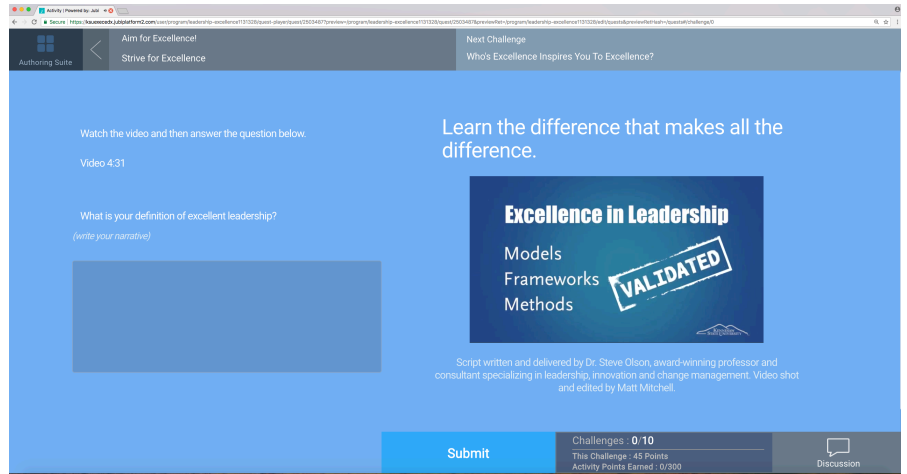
Activity | Powered by: Jubi

Secure | https://kauesecedx.jubiplatform2.com/user/program/leadership-excellence1131326/quest-player/quest/2503487?preview=/program/leadership-excellence1131326/quest/2503487&previewHash=/program/leadership-excellence1131326/edit/quests&previewHash=/quests#challenge/0

Authoring Suite

Aim for Excellence!

Strive for Excellence

Next Challenge

Who's Excellence Inspires You To Excellence?

Watch the video and then answer the question below.

Video 4:31

What is your definition of excellent leadership?

(write your narrative)

Learn the difference that makes all the difference.

Excellence in Leadership

Models

Frameworks

Methods

VALIDATED

Script written and delivered by Dr. Steve Olson, award-winning professor and consultant specializing in leadership, innovation and change management. Video shot and edited by Matt Mitchell.

Submit

Challenges : 0/10

This Challenge : 45 Points

Activity Points Earned : 0/300

Discussion